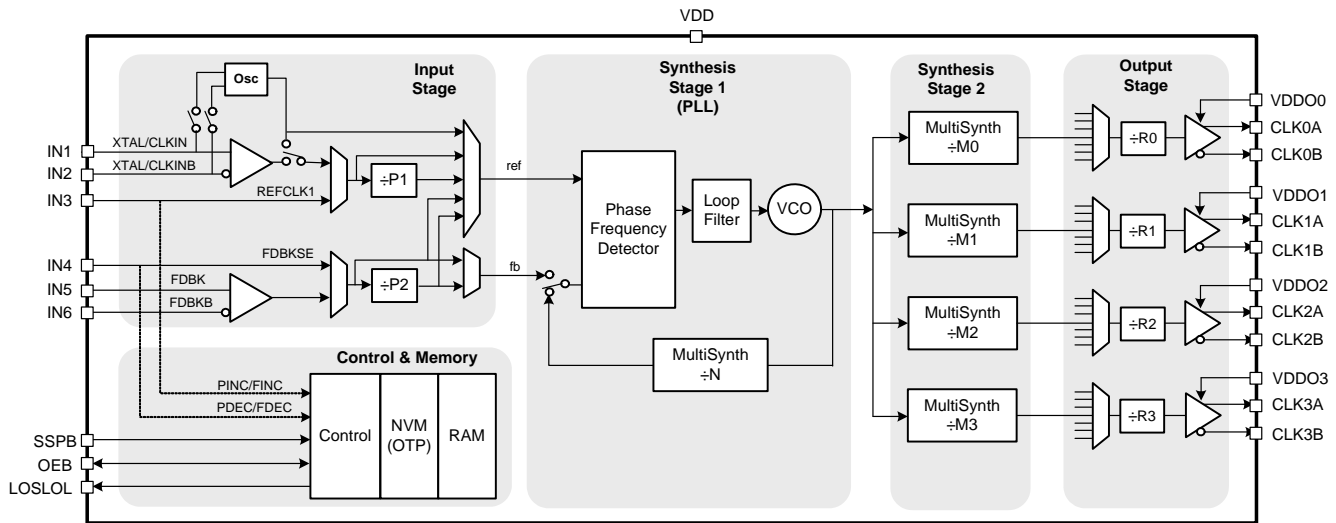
VDD

Input Stage

Osc

IN1
IN2
IN3
IN4
IN5
IN6

XTAL/CLKIN
XTAL/CLKINB
REFCLK1
÷P1
FDBKSE
FDBK
FDBKB
÷P2

ref
fb

Synthesis Stage 1 (PLL)

Phase Frequency Detector
Loop Filter
VCO
MultiSynth ÷N

Synthesis Stage 2

MultiSynth ÷M0
MultiSynth ÷M1
MultiSynth ÷M2
MultiSynth ÷M3

Output Stage

÷R0
÷R1
÷R2
÷R3

VDDO0
CLK0A
CLK0B
VDDO1
CLK1A
CLK1B
VDDO2
CLK2A
CLK2B
VDDO3
CLK3A
CLK3B

Control & Memory

PINC/FINC
PDEC/FDEC
Control
NVM (OTP)
RAM

SSPB
OEB
LOSLOL